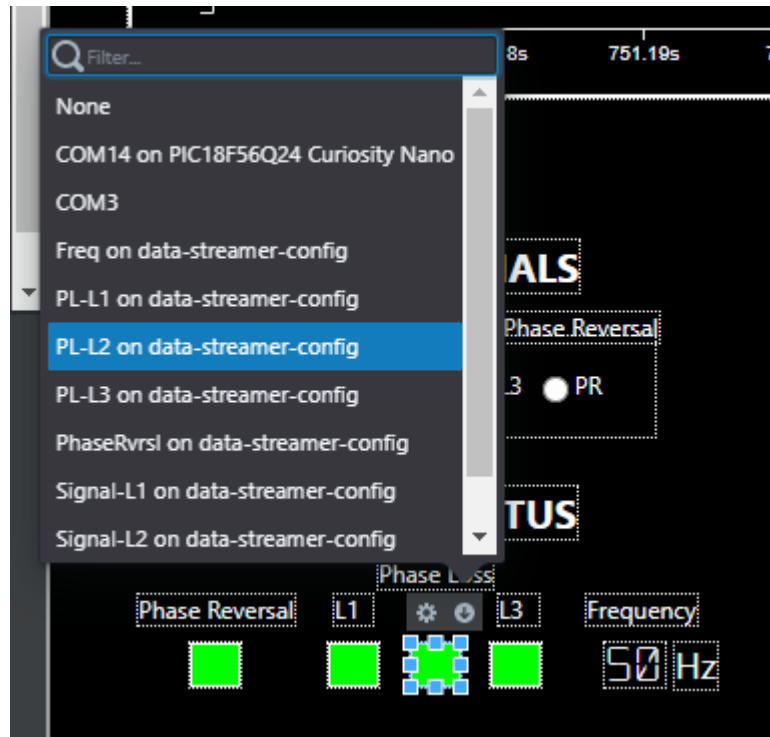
Filter...
8s 751.19s
None
COM14 on PIC18F56Q24 Curiosity Nano
COM3
Freq on data-streamer-config
PL-L1 on data-streamer-config
PL-L2 on data-streamer-config
PL-L3 on data-streamer-config
PhaseRvrsl on data-streamer-config
Signal-L1 on data-streamer-config
Signal-L2 on data-streamer-config
ALS
Phase Reversal
L3 PR
TUS
Phase L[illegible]ss
Phase Reversal L1 L3 Frequency
50 Hz